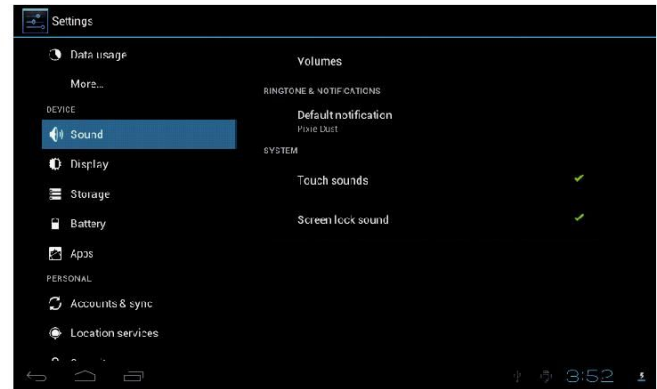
Settings

Data usage

More...

DEVICE

Sound

Display

Storage

Battery

Apps

PERSONAL

Accounts & sync

Location services

Volumes

RINGTONE & NOTIFICATIONS

Default notification
Pixie Dust

SYSTEM

Touch sounds

Screen lock sound

3:52